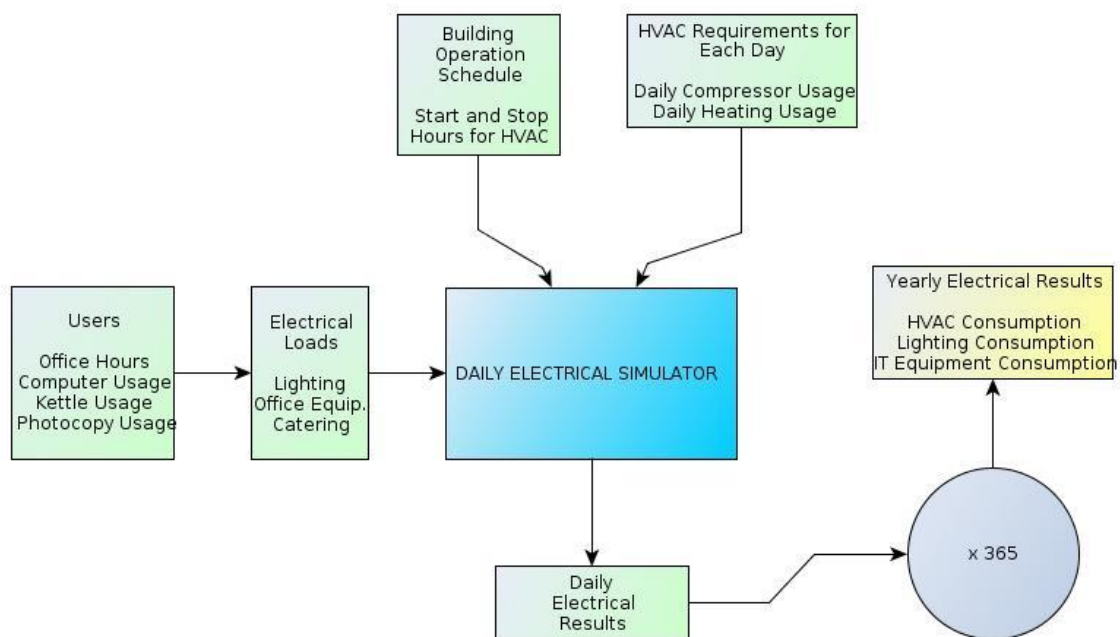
Building Operation Schedule

Start and Stop Hours for HVAC

HVAC Requirements for Each Day

Daily Compressor Usage
Daily Heating Usage

Users

Office Hours
Computer Usage
Kettle Usage
Photocopy Usage

Electrical Loads

Lighting
Office Equip.
Catering

DAILY ELECTRICAL SIMULATOR

Yearly Electrical Results

HVAC Consumption
Lighting Consumption
IT Equipment Consumption

Daily Electrical Results

x 365